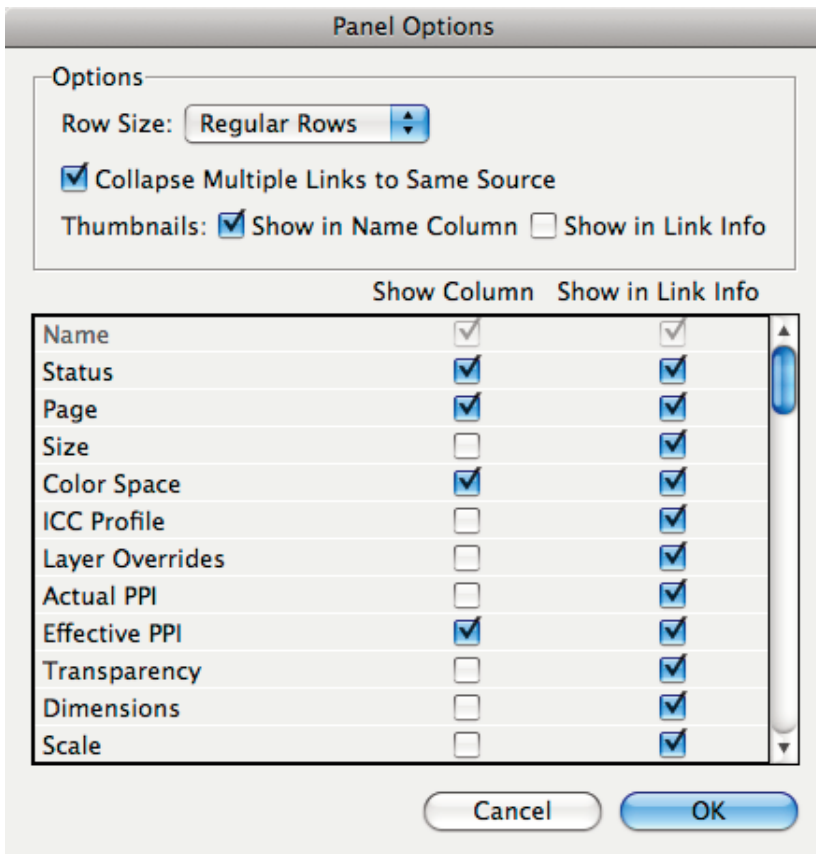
Panel Options

Options

Row Size: Regular Rows

Collapse Multiple Links to Same Source

Thumbnails: Show in Name Column Show in Link Info

| | Show Column | Show in Link Info |
|---|---|---|
| Name | ☑ | ☑ |
| Status | ☑ | ☑ |
| Page | ☑ | ☑ |
| Size | ☐ | ☑ |
| Color Space | ☑ | ☑ |
| ICC Profile | ☐ | ☑ |
| Layer Overrides | ☐ | ☑ |
| Actual PPI | ☐ | ☑ |
| Effective PPI | ☑ | ☑ |
| Transparency | ☐ | ☑ |
| Dimensions | ☐ | ☑ |
| Scale | ☐ | ☑ |

Cancel OK